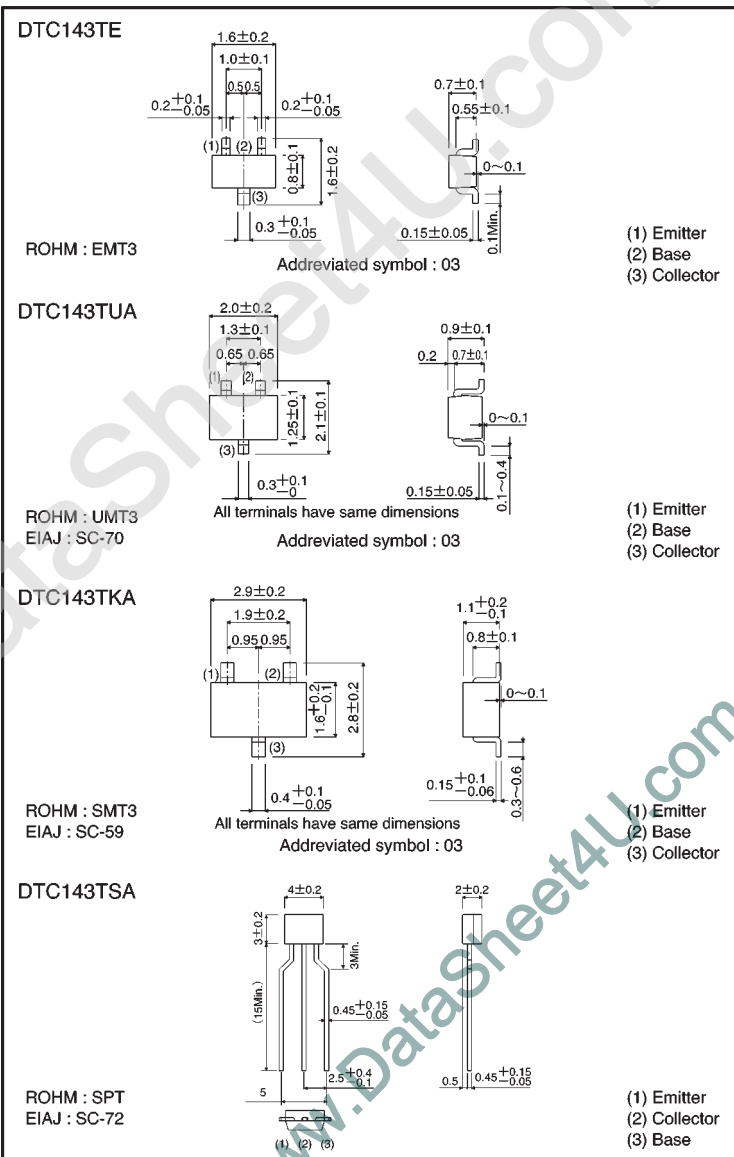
DTC143TE

$1.6\pm0.2$
$1.0\pm0.1$
0.5 0.5
$0.2^{+0.1}_{-0.05}$
$0.2^{+0.1}_{-0.05}$
(1) (2)
(3)
$0.8\pm0.1$
$1.6\pm0.2$
$0.3^{+0.1}_{-0.05}$
$0.7\pm0.1$
$0.55\pm0.1$
0~0.1
$0.15\pm0.05$
0.1Min.

ROHM : EMT3
Addreviated symbol : 03

(1) Emitter
(2) Base
(3) Collector

DTC143TUA

$2.0\pm0.2$
$1.3\pm0.1$
0.65 0.65
(1) (2)
(3)
$1.25\pm0.1$
$2.1\pm0.1$
$0.3^{+0.1}_{-0}$
$0.9\pm0.1$
0.2
$0.7\pm0.1$
0~0.1
$0.15\pm0.05$
0.1~0.4

ROHM : UMT3
EIAJ : SC-70
All terminals have same dimensions
Addreviated symbol : 03

(1) Emitter
(2) Base
(3) Collector

DTC143TKA

$2.9\pm0.2$
$1.9\pm0.2$
0.95 0.95
(1) (2)
(3)
$1.6^{+0.2}_{-0.1}$
$2.8\pm0.2$
$0.4^{+0.1}_{-0.05}$
$1.1^{+0.2}_{-0.1}$
$0.8\pm0.1$
0~0.1
$0.15^{+0.1}_{-0.06}$
0.3~0.6

ROHM : SMT3
EIAJ : SC-59
All terminals have same dimensions
Addreviated symbol : 03

(1) Emitter
(2) Base
(3) Collector

DTC143TSA

$4\pm0.2$
$3\pm0.2$
3Min.
(15Min.)
$0.45^{+0.15}_{-0.05}$
$2.5^{+0.4}_{-0.1}$
5
(1) (2) (3)
$2\pm0.2$
0.5
$0.45^{+0.15}_{-0.05}$

ROHM : SPT
EIAJ : SC-72

(1) Emitter
(2) Collector
(3) Base

www.DataSheet4U.com